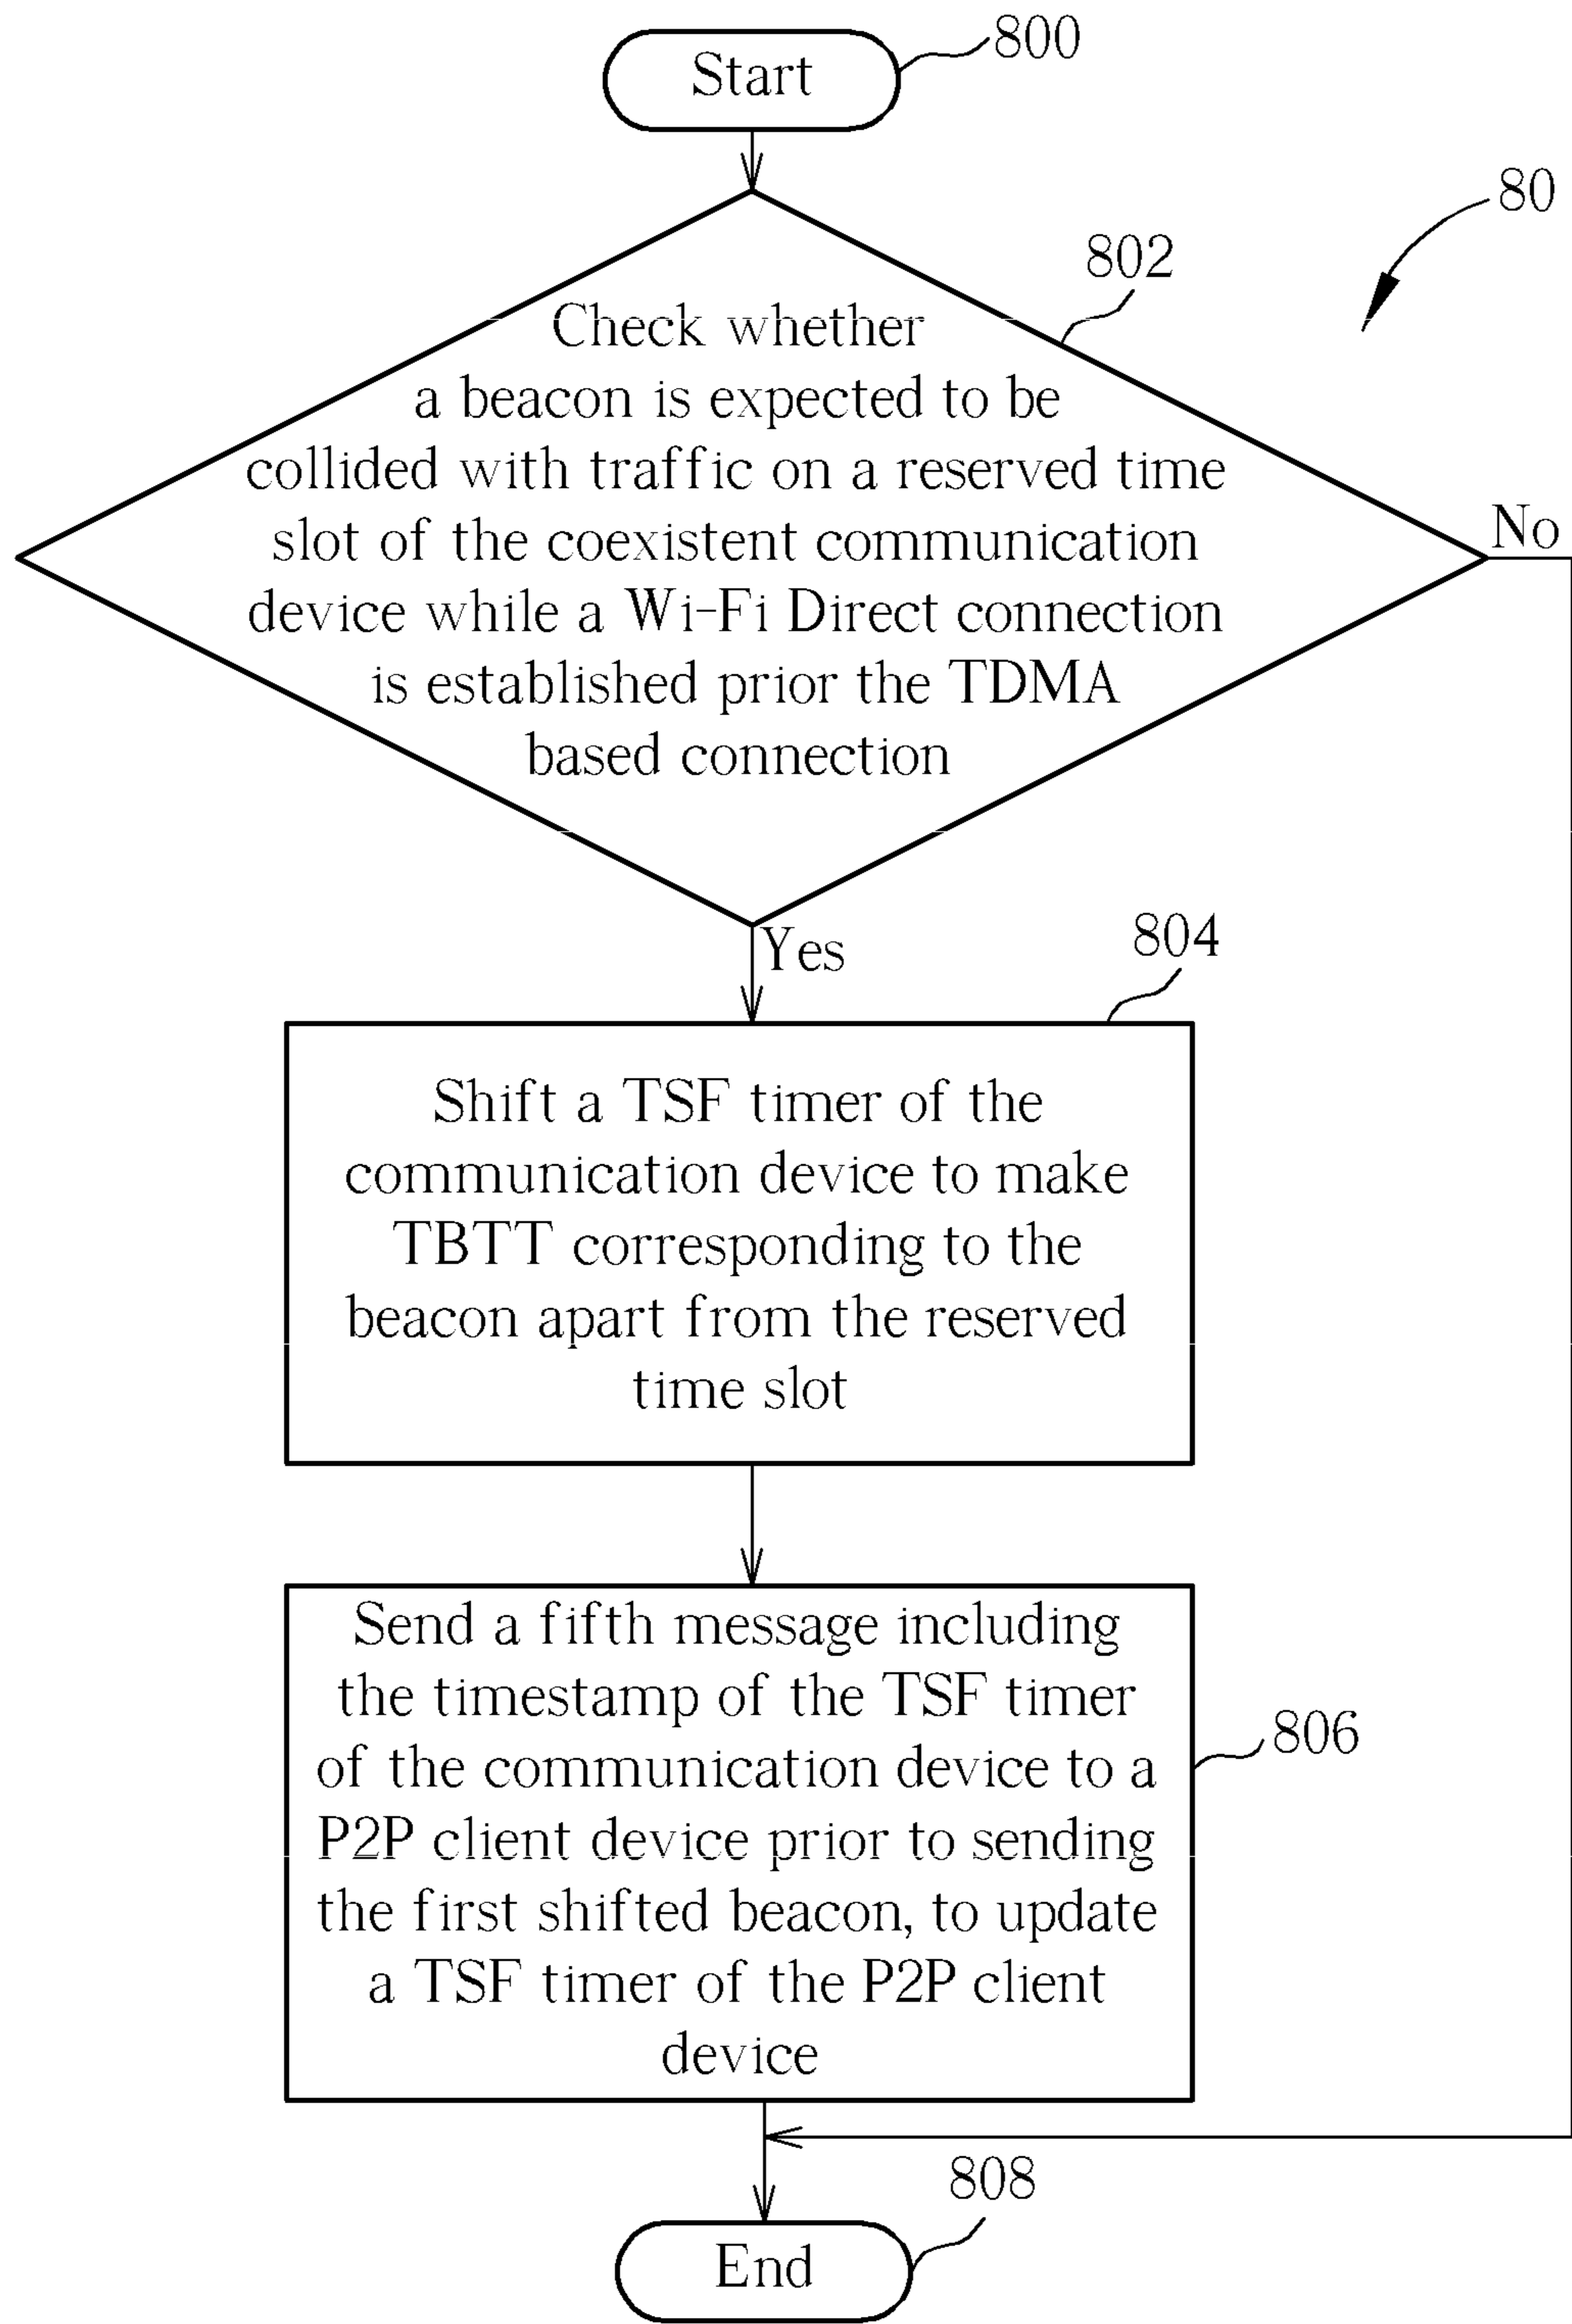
Start
800

80

802
Check whether a beacon is expected to be collided with traffic on a reserved time slot of the coexistent communication device while a Wi-Fi Direct connection is established prior the TDMA based connection

No

Yes

804
Shift a TSF timer of the communication device to make TBTT corresponding to the beacon apart from the reserved time slot

Send a fifth message including the timestamp of the TSF timer of the communication device to a P2P client device prior to sending the first shifted beacon, to update a TSF timer of the P2P client device
806

808
End